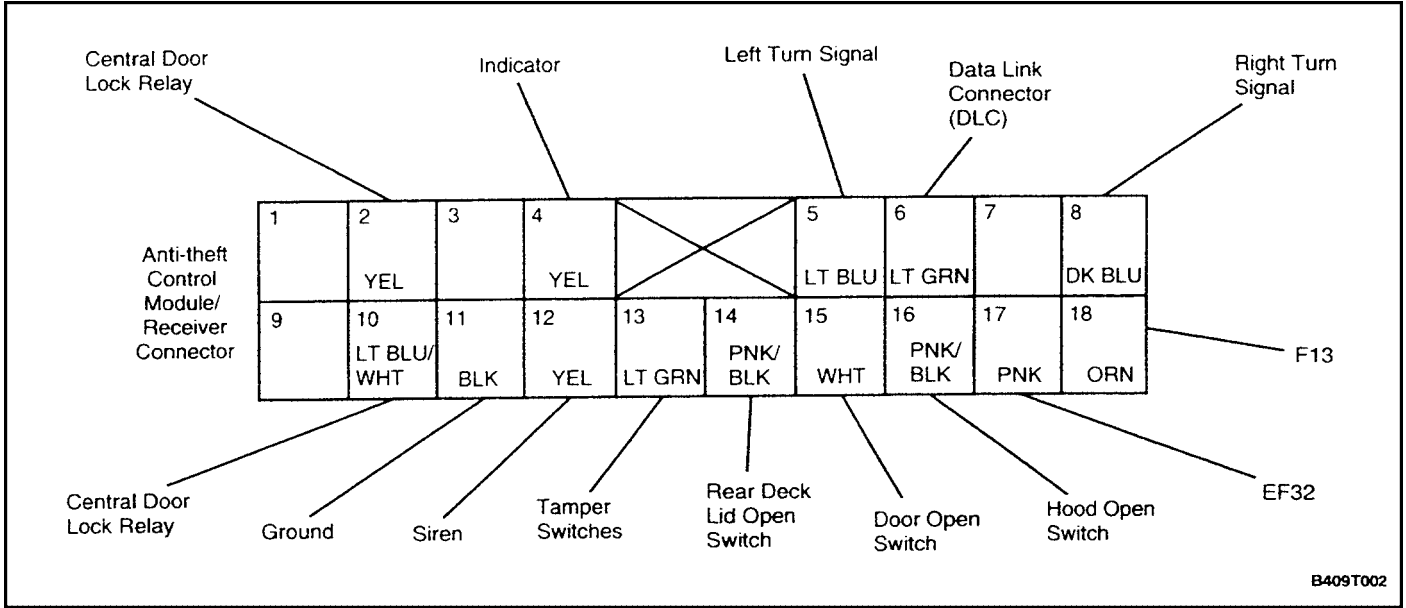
Central Door Lock Relay

Indicator

Left Turn Signal

Data Link Connector (DLC)

Right Turn Signal

Anti-theft Control Module/ Receiver Connector

| 1 | 2 YEL | 3 | 4 YEL | | 5 LT BLU | 6 LT GRN | 7 | 8 DK BLU |
|---|---|---|---|---|---|---|---|---|
| 9 | 10 LT BLU/ WHT | 11 BLK | 12 YEL | 13 LT GRN | 14 PNK/ BLK | 15 WHT | 16 PNK/ BLK | 17 PNK | 18 ORN |

F13

Central Door Lock Relay

Ground

Siren

Tamper Switches

Rear Deck Lid Open Switch

Door Open Switch

Hood Open Switch

EF32

B409T002